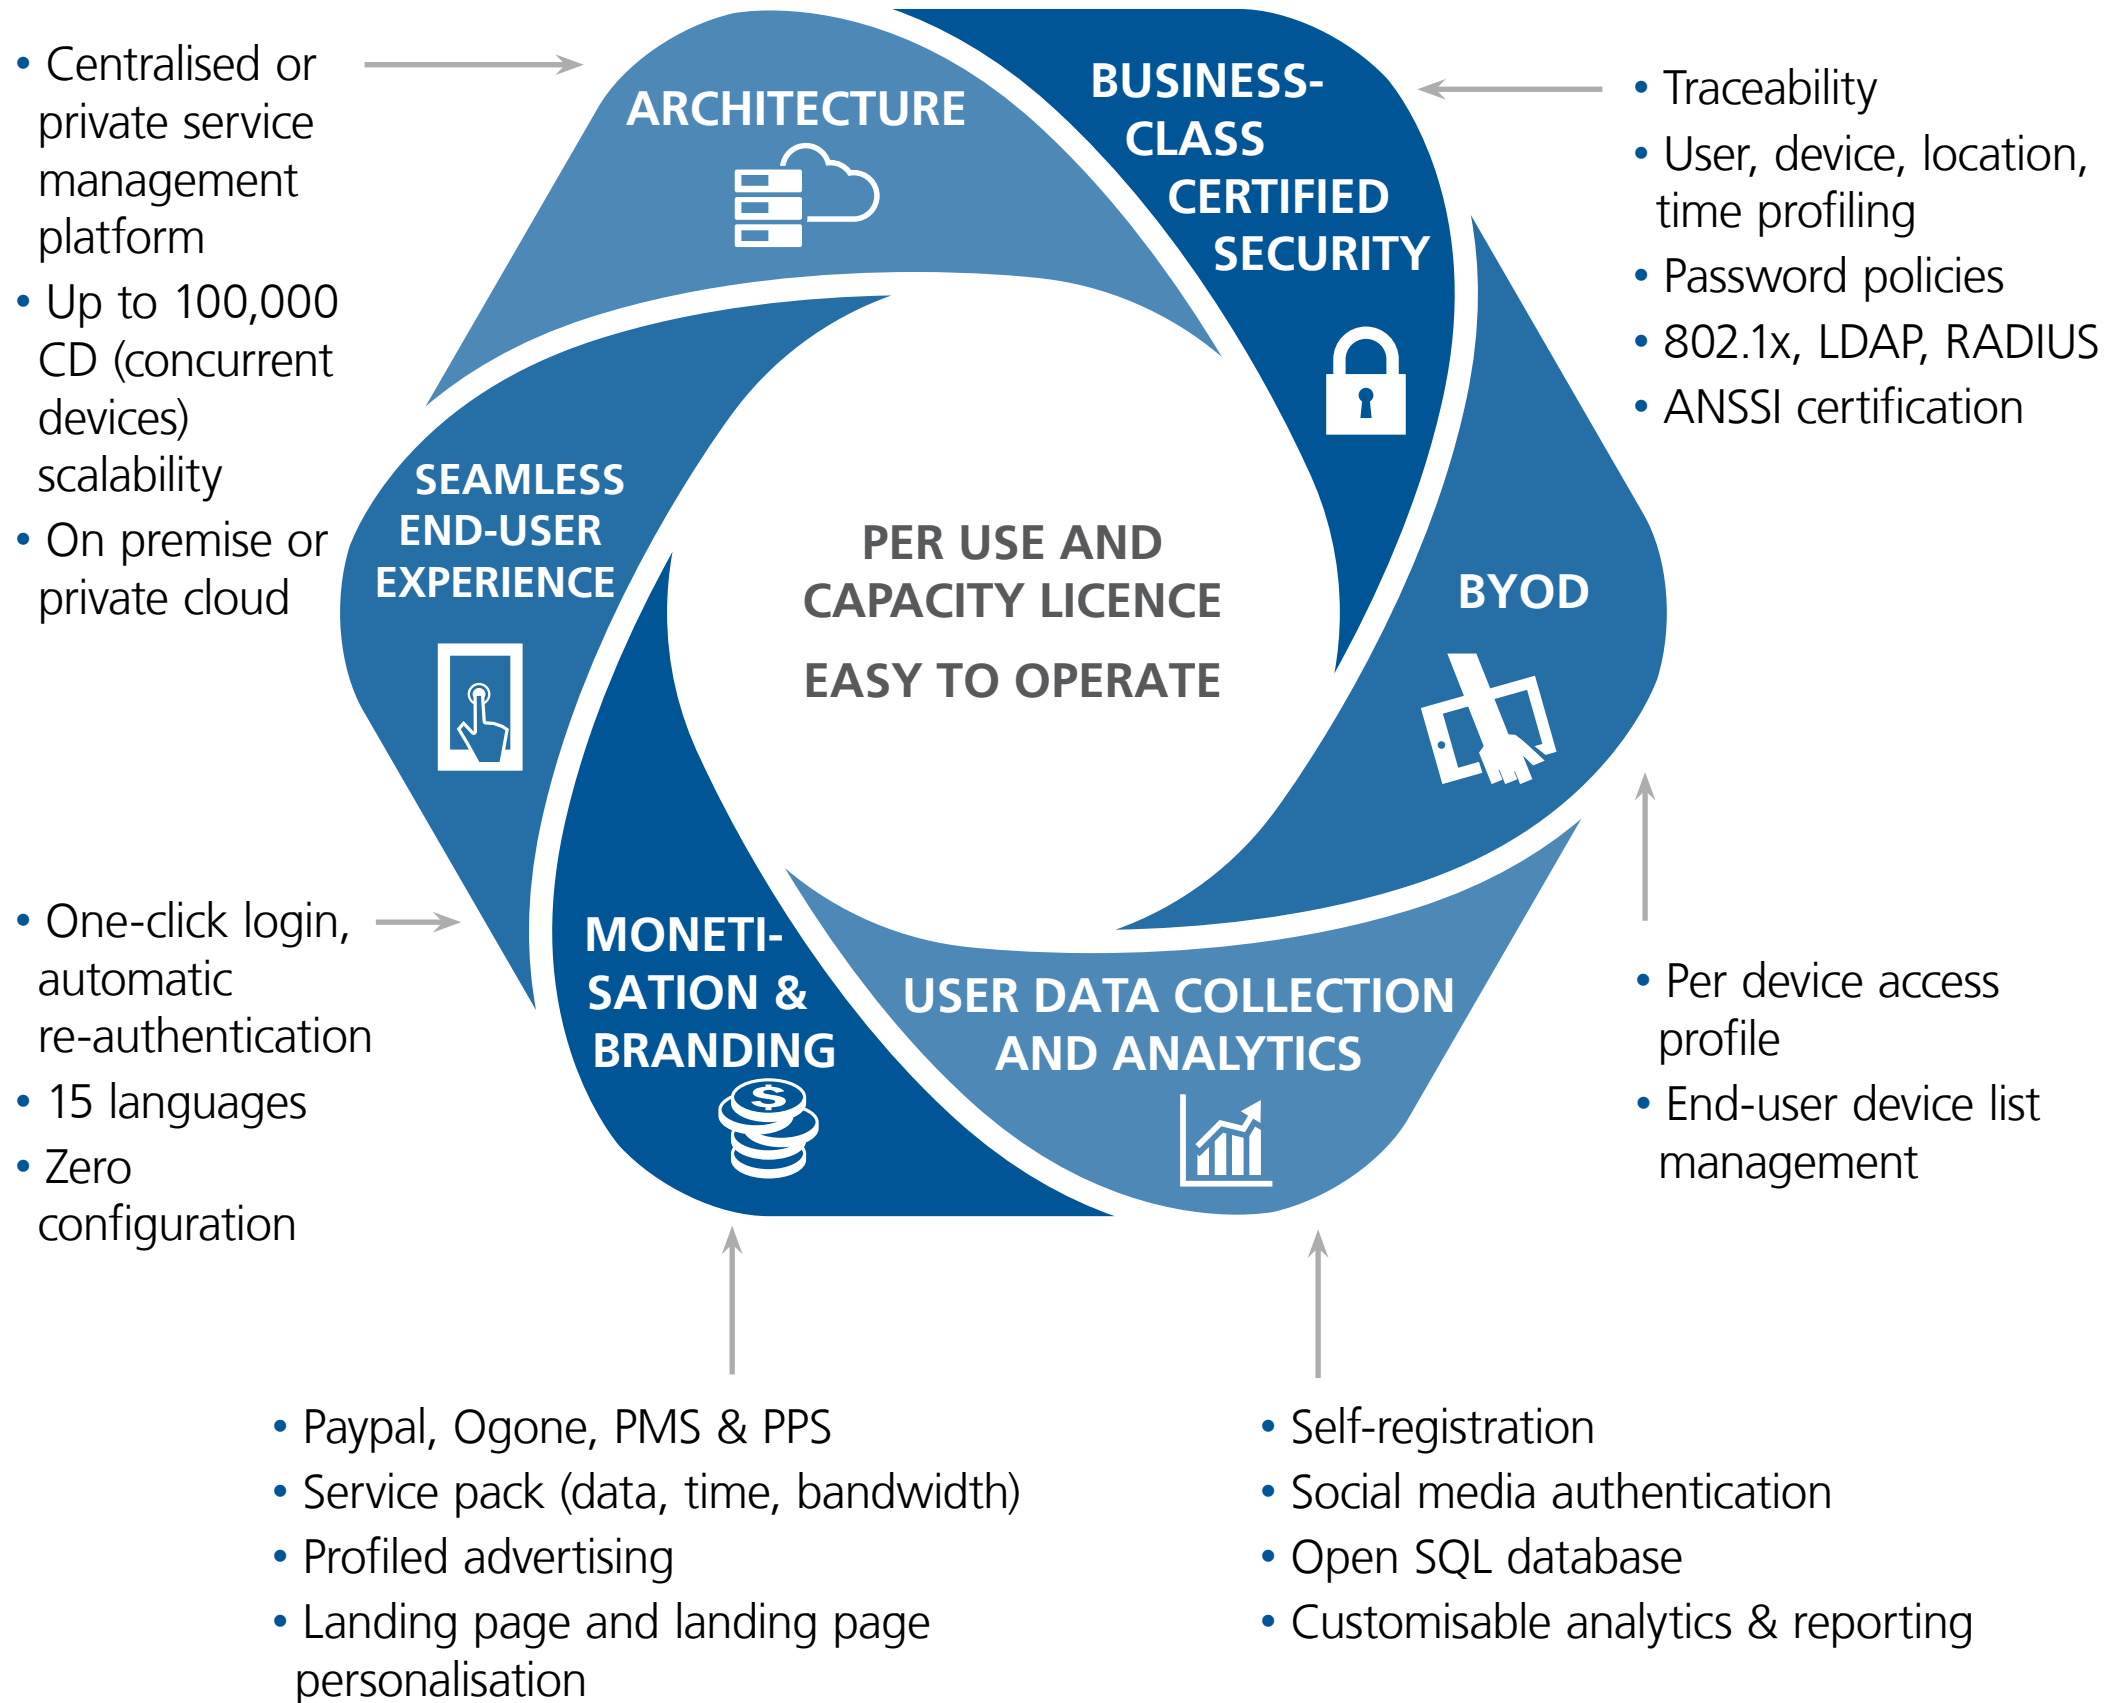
• Centralised or private service management platform
• Up to 100,000 CD (concurrent devices) scalability
• On premise or private cloud

ARCHITECTURE

BUSINESS-CLASS CERTIFIED SECURITY

• Traceability
• User, device, location, time profiling
• Password policies
• 802.1x, LDAP, RADIUS
• ANSSI certification

SEAMLESS END-USER EXPERIENCE

PER USE AND CAPACITY LICENCE

EASY TO OPERATE

BYOD

• One-click login, automatic re-authentication
• 15 languages
• Zero configuration

MONETI-SATION & BRANDING

USER DATA COLLECTION AND ANALYTICS

• Per device access profile
• End-user device list management

• Paypal, Ogone, PMS & PPS
• Service pack (data, time, bandwidth)
• Profiled advertising
• Landing page and landing page personalisation

• Self-registration
• Social media authentication
• Open SQL database
• Customisable analytics & reporting